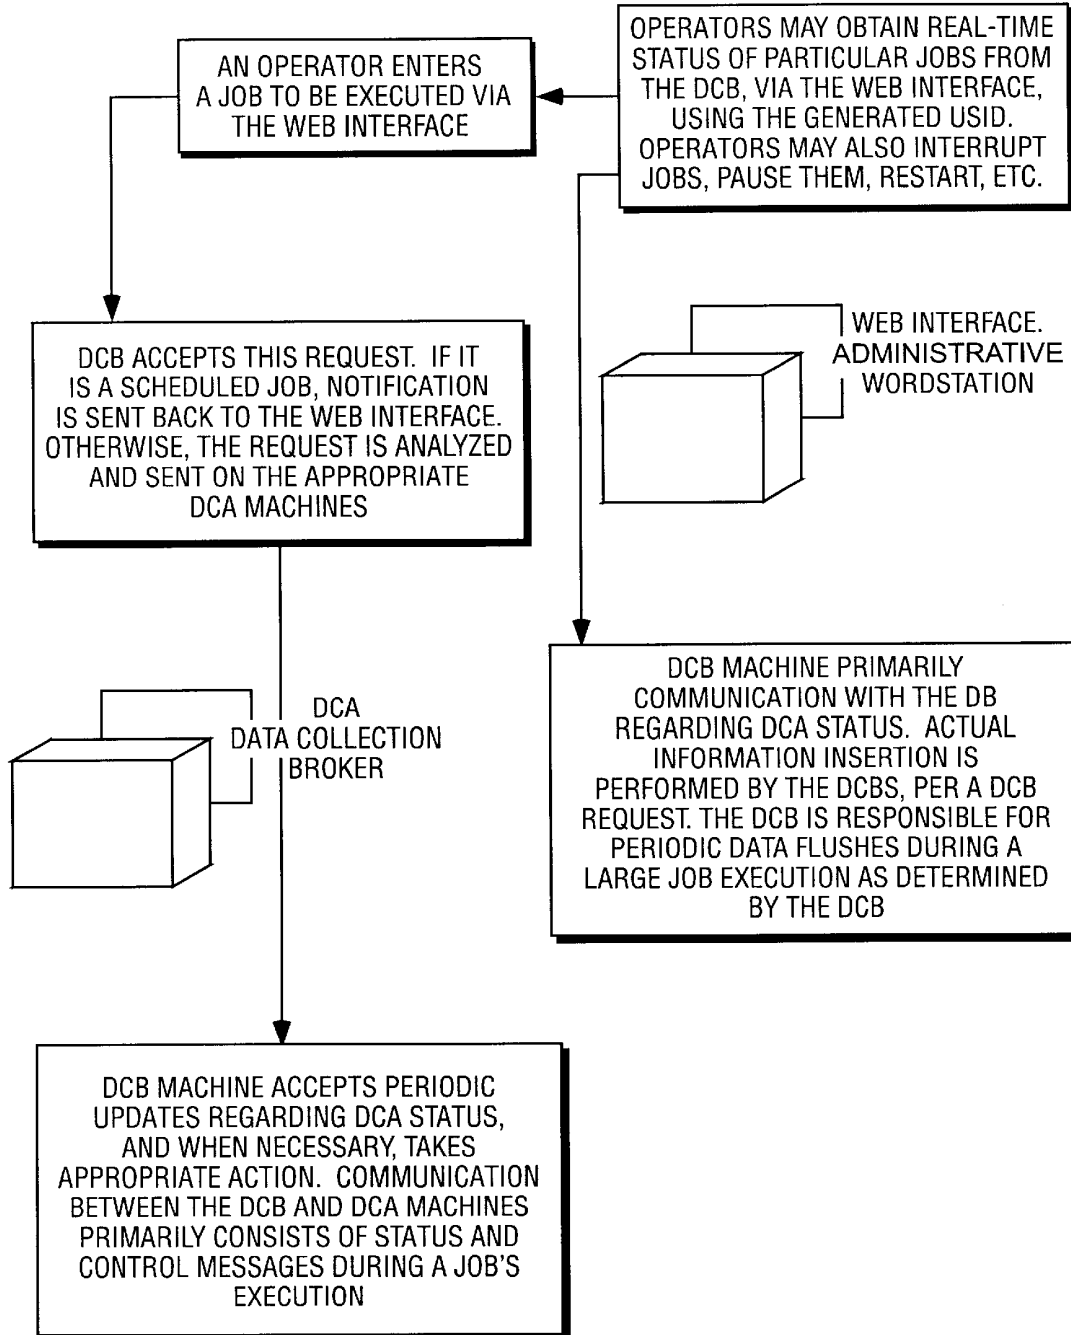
AN OPERATOR ENTERS A JOB TO BE EXECUTED VIA THE WEB INTERFACE

OPERATORS MAY OBTAIN REAL-TIME STATUS OF PARTICULAR JOBS FROM THE DCB, VIA THE WEB INTERFACE, USING THE GENERATED USID. OPERATORS MAY ALSO INTERRUPT JOBS, PAUSE THEM, RESTART, ETC.

DCB ACCEPTS THIS REQUEST. IF IT IS A SCHEDULED JOB, NOTIFICATION IS SENT BACK TO THE WEB INTERFACE. OTHERWISE, THE REQUEST IS ANALYZED AND SENT ON THE APPROPRIATE DCA MACHINES

WEB INTERFACE. ADMINISTRATIVE WORDSTATION

DCA DATA COLLECTION BROKER

DCB MACHINE PRIMARILY COMMUNICATION WITH THE DB REGARDING DCA STATUS. ACTUAL INFORMATION INSERTION IS PERFORMED BY THE DCBS, PER A DCB REQUEST. THE DCB IS RESPONSIBLE FOR PERIODIC DATA FLUSHES DURING A LARGE JOB EXECUTION AS DETERMINED BY THE DCB

DCB MACHINE ACCEPTS PERIODIC UPDATES REGARDING DCA STATUS, AND WHEN NECESSARY, TAKES APPROPRIATE ACTION. COMMUNICATION BETWEEN THE DCB AND DCA MACHINES PRIMARILY CONSISTS OF STATUS AND CONTROL MESSAGES DURING A JOB'S EXECUTION